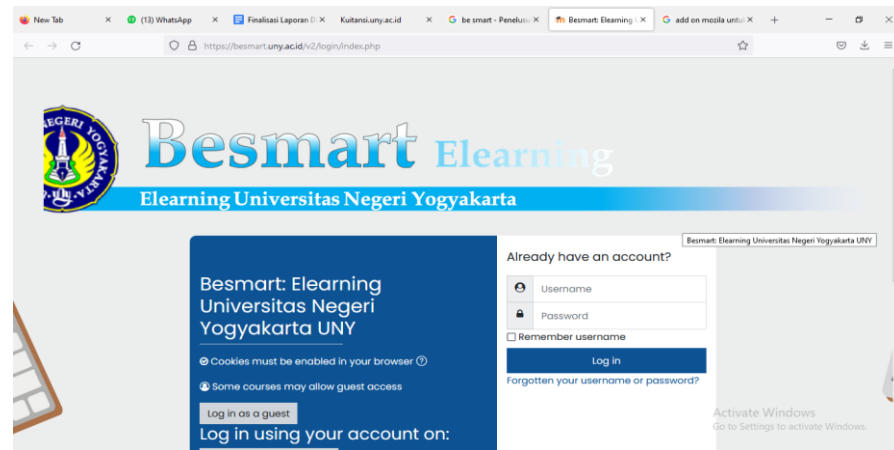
New Tab ×
(13) WhatsApp ×
Finalisasi Laporan D ×
Kuitansi.uny.ac.id ×
be smart - Penelusu ×
Besmart: Elearning ×
add on mozila untu ×
+

https://besmart.uny.ac.id/v2/login/index.php

NEGERI YOGYAKARTA

Besmart Elearning

Elearning Universitas Negeri Yogyakarta

Besmart: Elearning Universitas Negeri Yogyakarta UNY

Besmart: Elearning Universitas Negeri Yogyakarta UNY

Cookies must be enabled in your browser

Some courses may allow guest access

Log in as a guest

Log in using your account on:

Already have an account?

Username

Password

Remember username

Log in

Forgotten your username or password?

Activate Windows
Go to Settings to activate Windows.